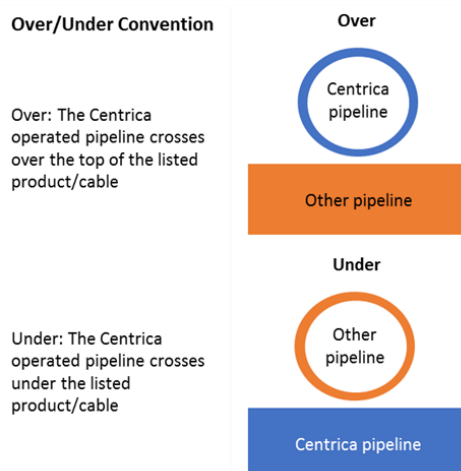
Over/Under Convention

Over: The Centrica operated pipeline crosses over the top of the listed product/cable

Under: The Centrica operated pipeline crosses under the listed product/cable

Over

Centrica pipeline

Other pipeline

Under

Other pipeline

Centrica pipeline